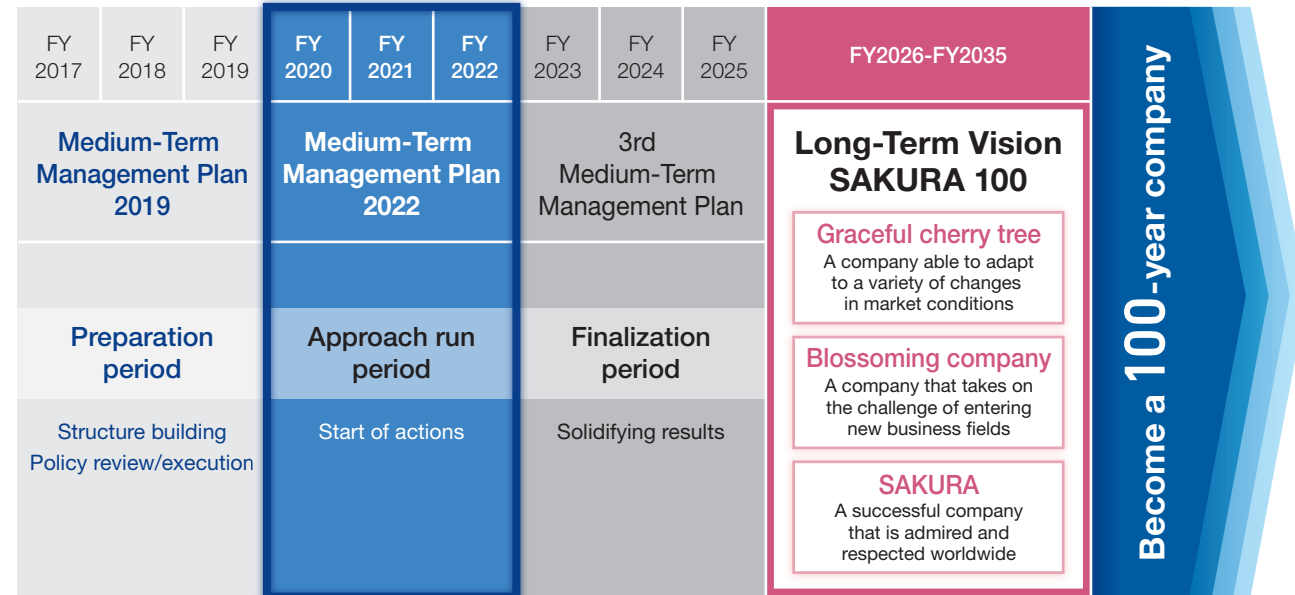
| FY 2017 | FY 2018 | FY 2019 | FY 2020 | FY 2021 | FY 2022 | FY 2023 | FY 2024 | FY 2025 | FY2026-FY2035 |
|---|---|---|---|---|---|---|---|---|---|
| Medium-Term Management Plan 2019 | | | Medium-Term Management Plan 2022 | | | 3rd Medium-Term Management Plan | | | Long-Term Vision SAKURA 100 |
| Preparation period | | | Approach run period | | | Finalization period | | | |
| Structure building Policy review/execution | | | Start of actions | | | Solidifying results | | | |

Graceful cherry tree
A company able to adapt to a variety of changes in market conditions

Blossoming company
A company that takes on the challenge of entering new business fields

SAKURA
A successful company that is admired and respected worldwide

Become a 100-year company